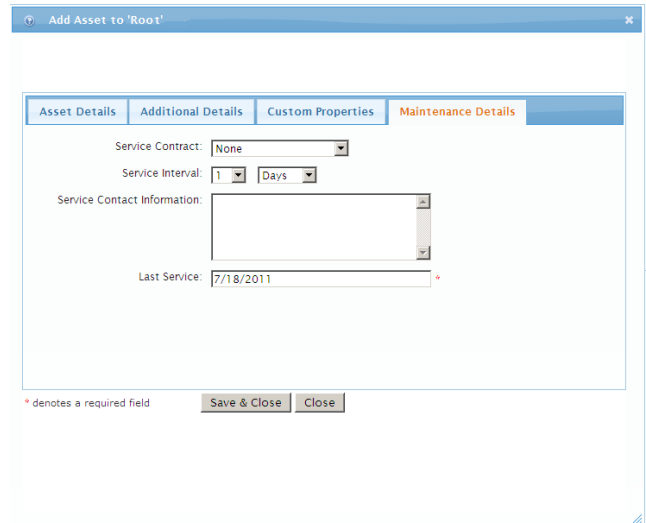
Add Asset to 'Root'

Asset Details | Additional Details | Custom Properties | Maintenance Details

Service Contract: None

Service Interval: 1 Days

Service Contact Information:

Last Service: 7/18/2011 *

* denotes a required field

Save & Close | Close